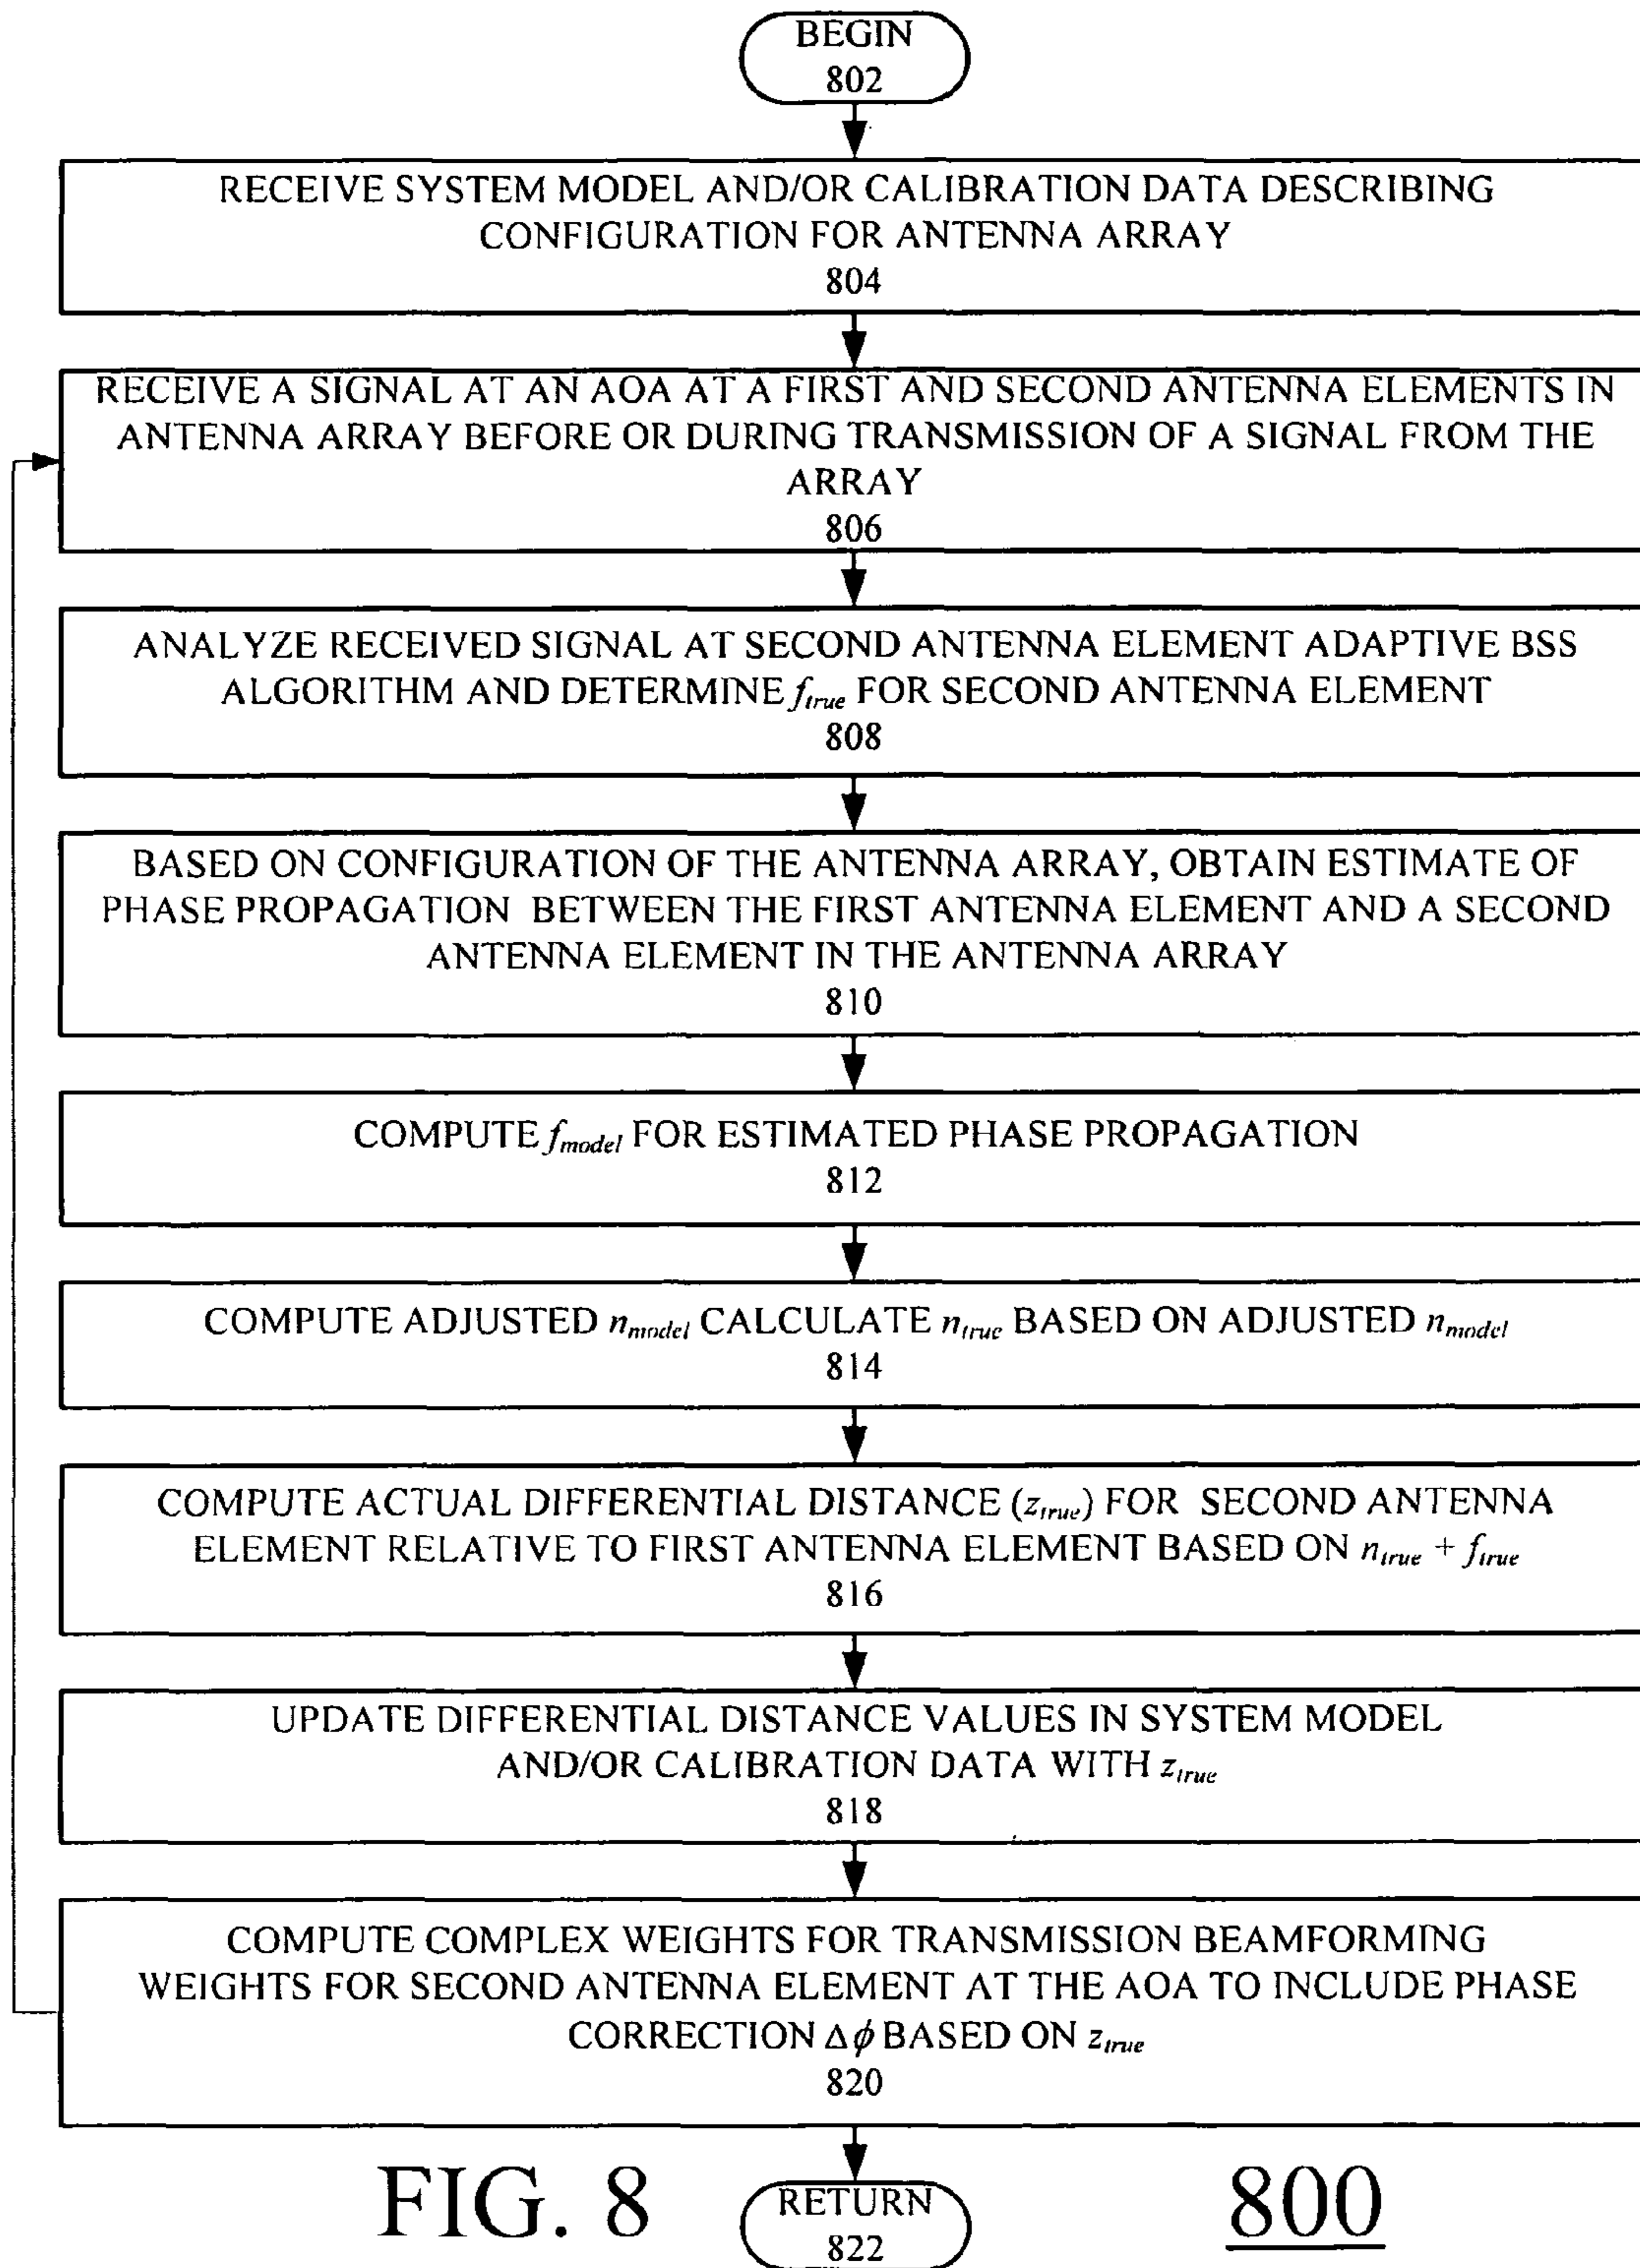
BEGIN
802

RECEIVE SYSTEM MODEL AND/OR CALIBRATION DATA DESCRIBING CONFIGURATION FOR ANTENNA ARRAY
804

RECEIVE A SIGNAL AT AN AOA AT A FIRST AND SECOND ANTENNA ELEMENTS IN ANTENNA ARRAY BEFORE OR DURING TRANSMISSION OF A SIGNAL FROM THE ARRAY
806

ANALYZE RECEIVED SIGNAL AT SECOND ANTENNA ELEMENT ADAPTIVE BSS ALGORITHM AND DETERMINE $f_{true}$ FOR SECOND ANTENNA ELEMENT
808

BASED ON CONFIGURATION OF THE ANTENNA ARRAY, OBTAIN ESTIMATE OF PHASE PROPAGATION BETWEEN THE FIRST ANTENNA ELEMENT AND A SECOND ANTENNA ELEMENT IN THE ANTENNA ARRAY
810

COMPUTE $f_{model}$ FOR ESTIMATED PHASE PROPAGATION
812

COMPUTE ADJUSTED $n_{model}$ CALCULATE $n_{true}$ BASED ON ADJUSTED $n_{model}$
814

COMPUTE ACTUAL DIFFERENTIAL DISTANCE ($z_{true}$) FOR SECOND ANTENNA ELEMENT RELATIVE TO FIRST ANTENNA ELEMENT BASED ON $n_{true} + f_{true}$
816

UPDATE DIFFERENTIAL DISTANCE VALUES IN SYSTEM MODEL AND/OR CALIBRATION DATA WITH $z_{true}$
818

COMPUTE COMPLEX WEIGHTS FOR TRANSMISSION BEAMFORMING WEIGHTS FOR SECOND ANTENNA ELEMENT AT THE AOA TO INCLUDE PHASE CORRECTION $\Delta\phi$ BASED ON $z_{true}$
820

FIG. 8

RETURN
822

800